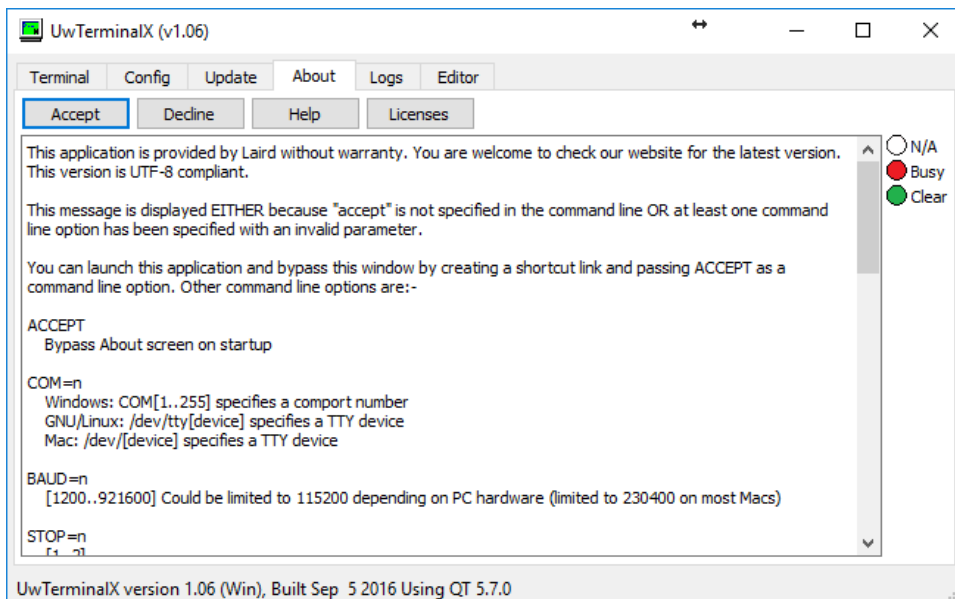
UwTerminalX (v1.06)

Terminal Config Update About Logs Editor

Accept Decline Help Licenses

This application is provided by Laird without warranty. You are welcome to check our website for the latest version. This version is UTF-8 compliant.

This message is displayed EITHER because "accept" is not specified in the command line OR at least one command line option has been specified with an invalid parameter.

You can launch this application and bypass this window by creating a shortcut link and passing ACCEPT as a command line option. Other command line options are:-

ACCEPT
Bypass About screen on startup

COM=n
Windows: COM[1..255] specifies a comport number
GNU/Linux: /dev/tty[device] specifies a TTY device
Mac: /dev/[device] specifies a TTY device

BAUD=n
[1200..921600] Could be limited to 115200 depending on PC hardware (limited to 230400 on most Macs)

STOP=n
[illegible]

N/A
Busy
Clear

UwTerminalX version 1.06 (Win), Built Sep 5 2016 Using QT 5.7.0